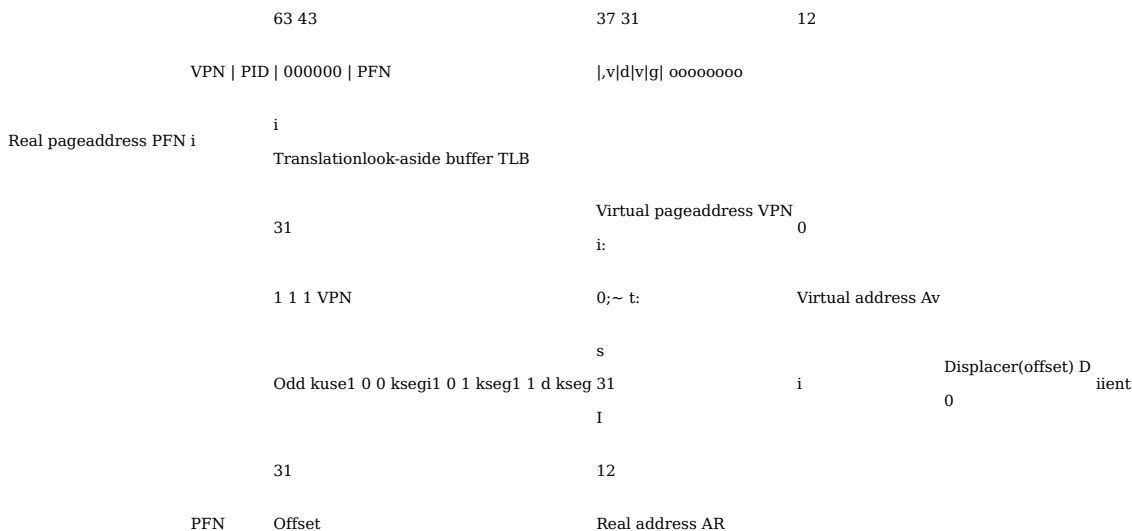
63 43 37 31 12

VPN | PID | 000000 | PFN |,v|d|v|g| oooooooo

Real pageaddress PFN i

i

Translationlook-aside buffer TLB

31

Virtual pageaddress VPN

0

i:

1 1 1 VPN

0;~ t:

Virtual address Av

s

Odd kuse1 0 0 ksegi1 0 1 kseg1 1 d kseg 31

i

Displacer(offset) D

0

iient

I

31

12

PFN Offset

Real address AR